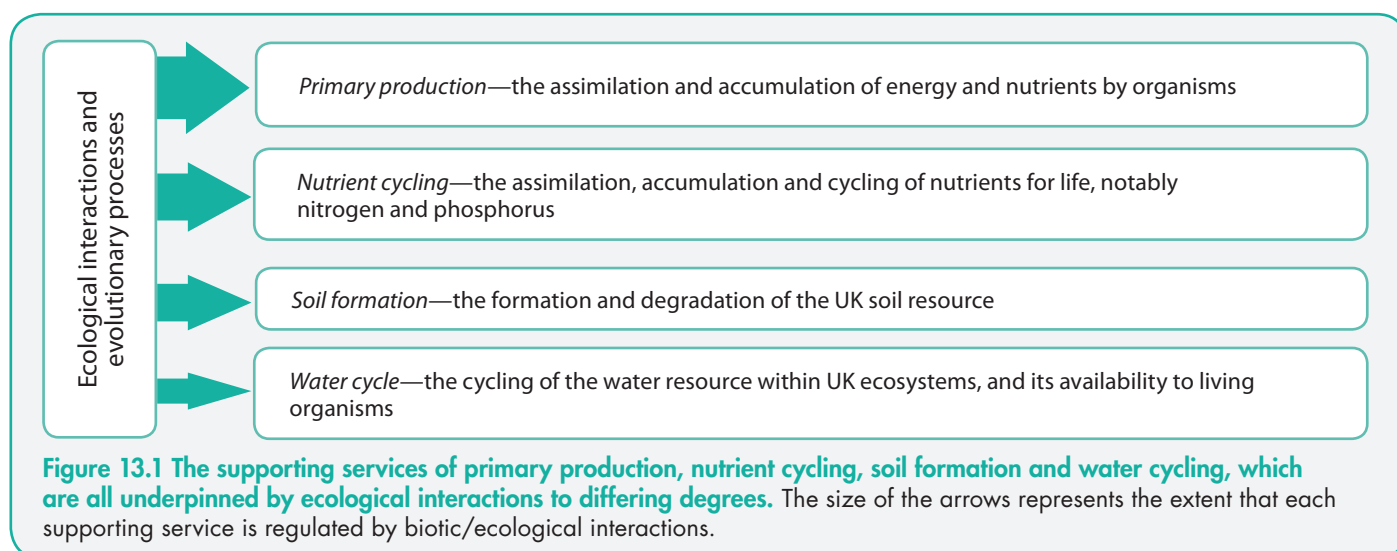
Ecological interactions and evolutionary processes

*Primary production*—the assimilation and accumulation of energy and nutrients by organisms

*Nutrient cycling*—the assimilation, accumulation and cycling of nutrients for life, notably nitrogen and phosphorus

*Soil formation*—the formation and degradation of the UK soil resource

*Water cycle*—the cycling of the water resource within UK ecosystems, and its availability to living organisms

**Figure 13.1 The supporting services of primary production, nutrient cycling, soil formation and water cycling, which are all underpinned by ecological interactions to differing degrees.** The size of the arrows represents the extent that each supporting service is regulated by biotic/ecological interactions.